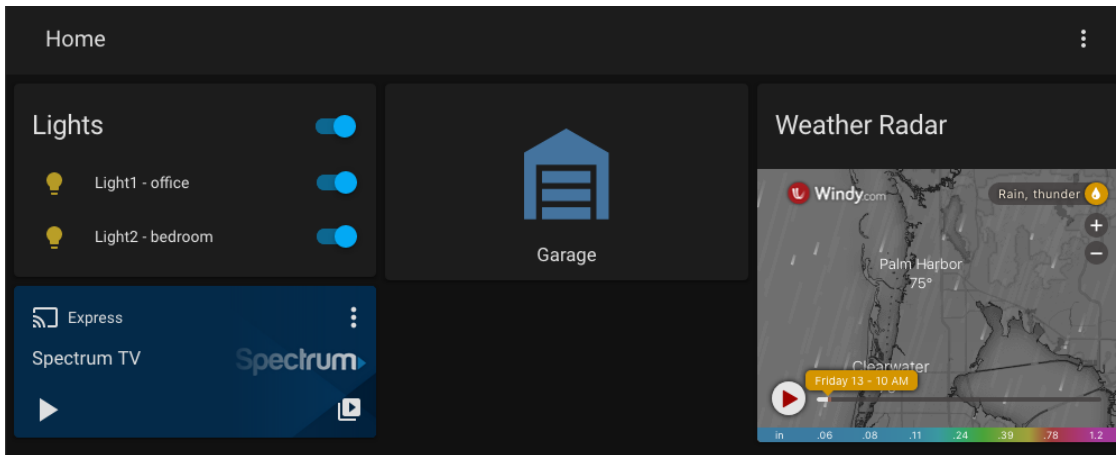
Home

Lights

Light1 - office

Light2 - bedroom

Garage

Weather Radar

Windy.com

Rain, thunder

+

−

Palm Harbor
75°

Clearwater

Friday 13 - 10 AM

in .06 .08 .11 .24 .39 .78 1.2

Express

Spectrum TV

Spectrum